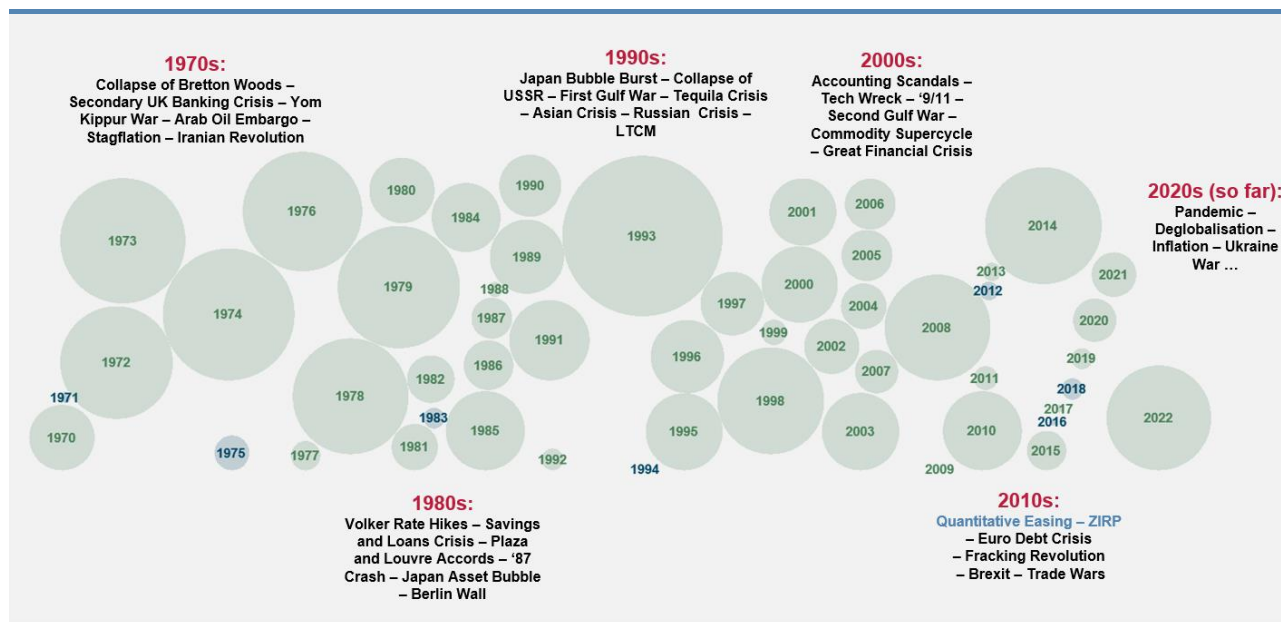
1970s:
Collapse of Bretton Woods – Secondary UK Banking Crisis – Yom Kippur War – Arab Oil Embargo – Stagflation – Iranian Revolution

1990s:
Japan Bubble Burst – Collapse of USSR – First Gulf War – Tequila Crisis – Asian Crisis – Russian Crisis – LTCM

2000s:
Accounting Scandals – Tech Wreck – '9/11 – Second Gulf War – Commodity Supercycle – Great Financial Crisis

2020s (so far):
Pandemic – Deglobalisation – Inflation – Ukraine War …

1973
1976
1980
1984
1990
1993
2001
2006
2014
1974
1979
1989
1988
1987
1991
1997
2000
2005
2013
2012
2021
1972
1986
1982
1996
1999
2002
2004
2008
2020
2019
1971
1978
1983
1985
1998
2007
2011
2018
2017
2016
2022
1970
1975
1977
1981
1992
1995
1994
2003
2010
2009
2015

1980s:
Volker Rate Hikes – Savings and Loans Crisis – Plaza and Louvre Accords – '87 Crash – Japan Asset Bubble – Berlin Wall

2010s:
Quantitative Easing – ZIRP – Euro Debt Crisis – Fracking Revolution – Brexit – Trade Wars